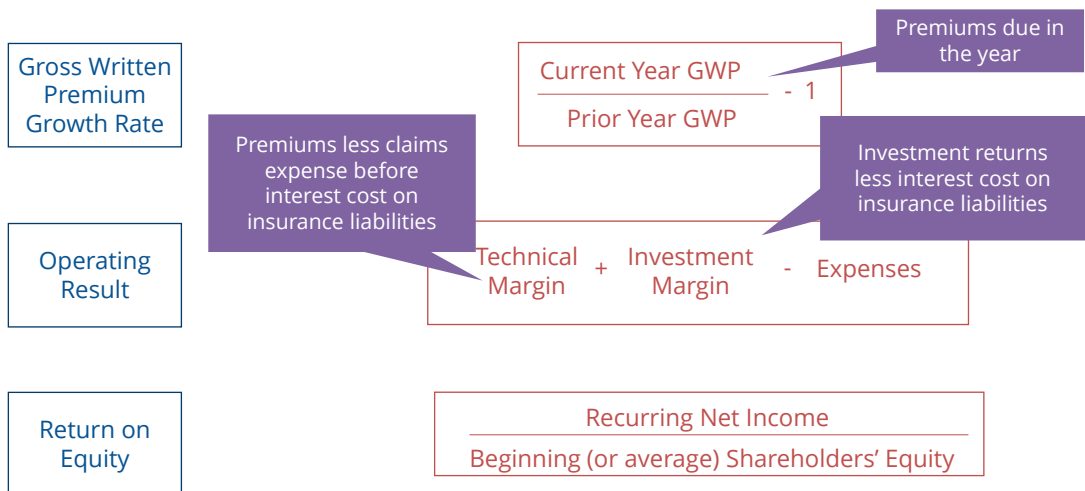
Gross Written Premium Growth Rate

$\frac{\text{Current Year GWP}}{\text{Prior Year GWP}} - 1$

Premiums due in the year

Premiums less claims expense before interest cost on insurance liabilities

Investment returns less interest cost on insurance liabilities

Operating Result

Technical Margin + Investment Margin - Expenses

Return on Equity

$\frac{\text{Recurring Net Income}}{\text{Beginning (or average) Shareholders' Equity}}$